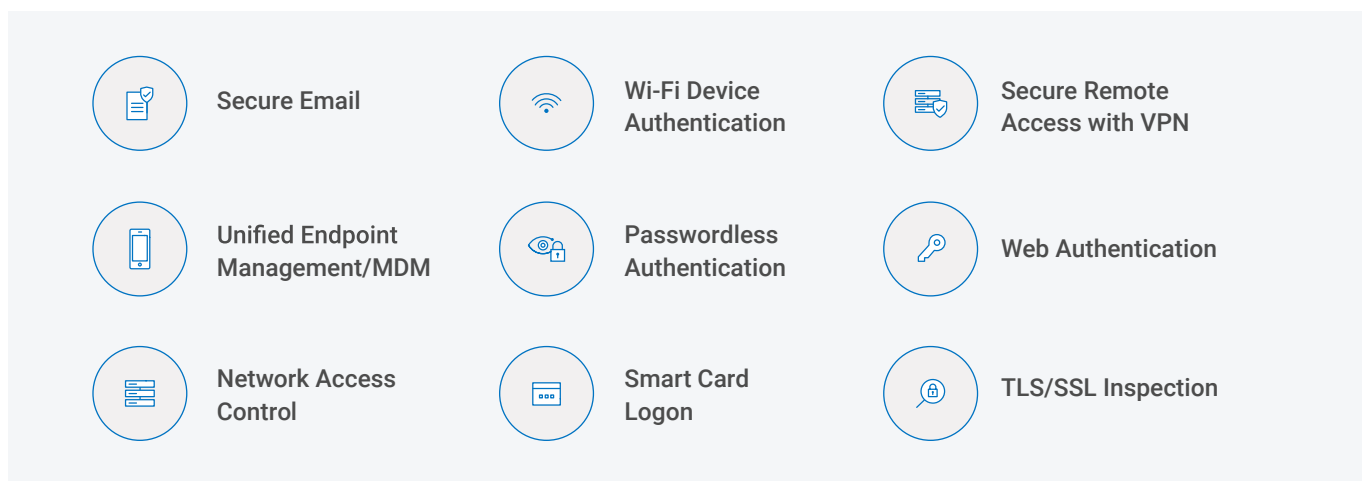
Secure Email

Wi-Fi Device Authentication

Secure Remote Access with VPN

Unified Endpoint Management/MDM

Passwordless Authentication

Web Authentication

Network Access Control

Smart Card Logon

TLS/SSL Inspection